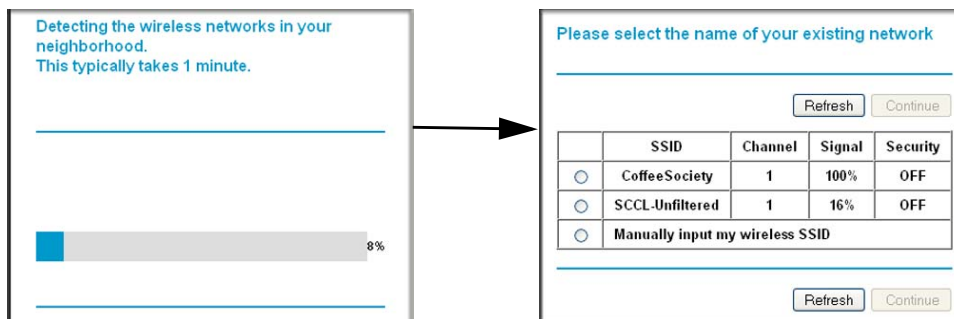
Detecting the wireless networks in your neighborhood.
This typically takes 1 minute.

8%

Please select the name of your existing network

Refresh Continue

| | SSID | Channel | Signal | Security |
|---|---|---|---|---|
| ○ | CoffeeSociety | 1 | 100% | OFF |
| ○ | SCCL-Unfiltered | 1 | 16% | OFF |
| ○ | Manually input my wireless SSID | | | |

Refresh Continue